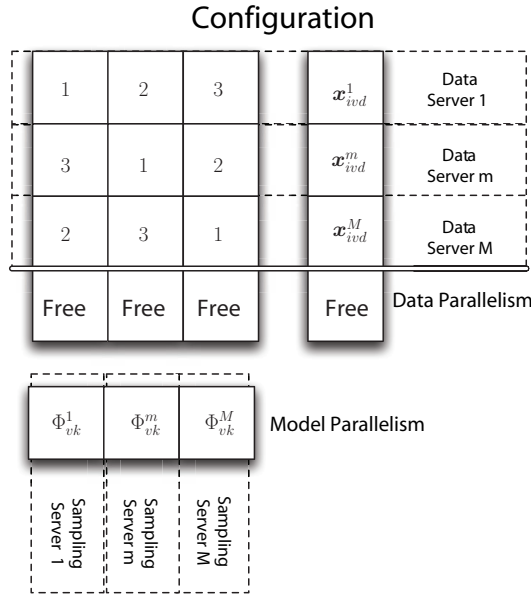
Configuration

| 1 | 2 | 3 | $\boldsymbol{x}_{ivd}^{1}$ | Data Server 1 |
|---|---|---|---|---|
| 3 | 1 | 2 | $\boldsymbol{x}_{ivd}^{m}$ | Data Server m |
| 2 | 3 | 1 | $\boldsymbol{x}_{ivd}^{M}$ | Data Server M |
| Free | Free | Free | Free | Data Parallelism |

| $\Phi_{vk}^{1}$ | $\Phi_{vk}^{m}$ | $\Phi_{vk}^{M}$ | Model Parallelism |
|---|---|---|---|
| Sampling Server 1 | Sampling Server m | Sampling Server M | |